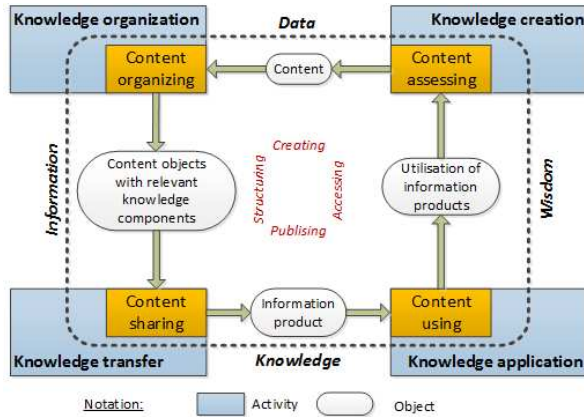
Knowledge organization

Data

Knowledge creation

Content organizing

Content

Content assessing

Information

Content objects with relevant knowledge components

Creating

Structuring

Accessing

Publising

Utilisation of information products

Wisdom

Content sharing

Information product

Content using

Knowledge transfer

Knowledge

Knowledge application

Notation: Activity Object